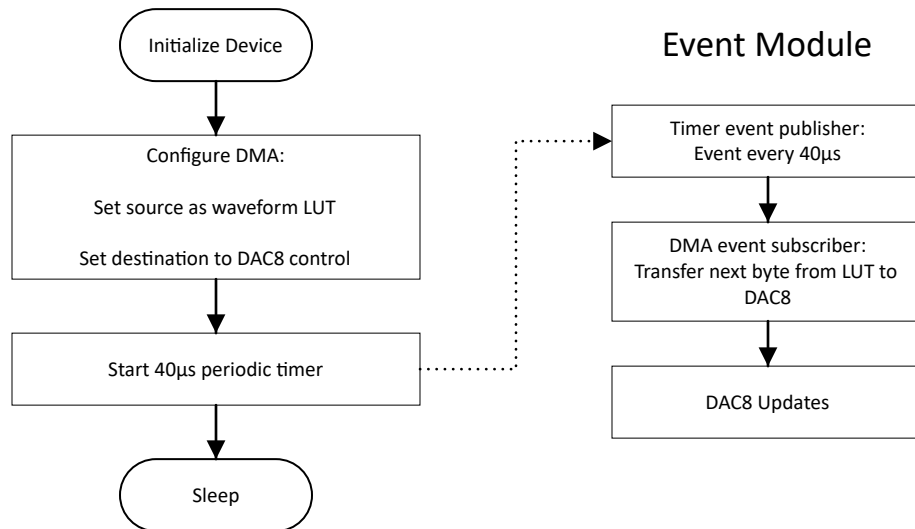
Initialize Device

Configure DMA:

Set source as waveform LUT

Set destination to DAC8 control

Start 40µs periodic timer

Sleep

Event Module

Timer event publisher: Event every 40µs

DMA event subscriber: Transfer next byte from LUT to DAC8

DAC8 Updates